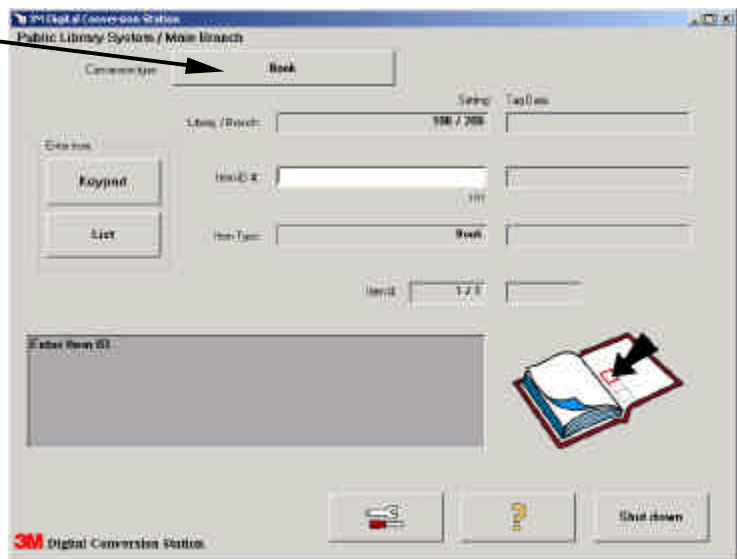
3M Digital Conversion Station

Public Library System / Main Branch

Conversion type: Book

Setting Tag Data

Library / Branch: 100 / 200

Enter Item

Keypad

List

Item ID #:

Item Type: Book

Item #: 1 / 1

Enter Item ID

?

Shut down

3M Digital Conversion Station